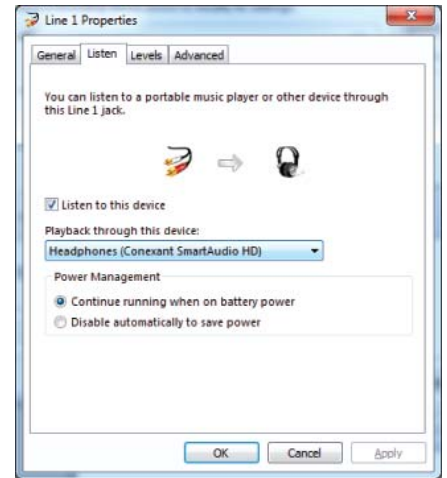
Line 1 Properties

General Listen Levels Advanced

You can listen to a portable music player or other device through this Line 1 jack.

Listen to this device

Playback through this device:

Headphones (Conexant SmartAudio HD)

Power Management

Continue running when on battery power

Disable automatically to save power

OK Cancel Apply